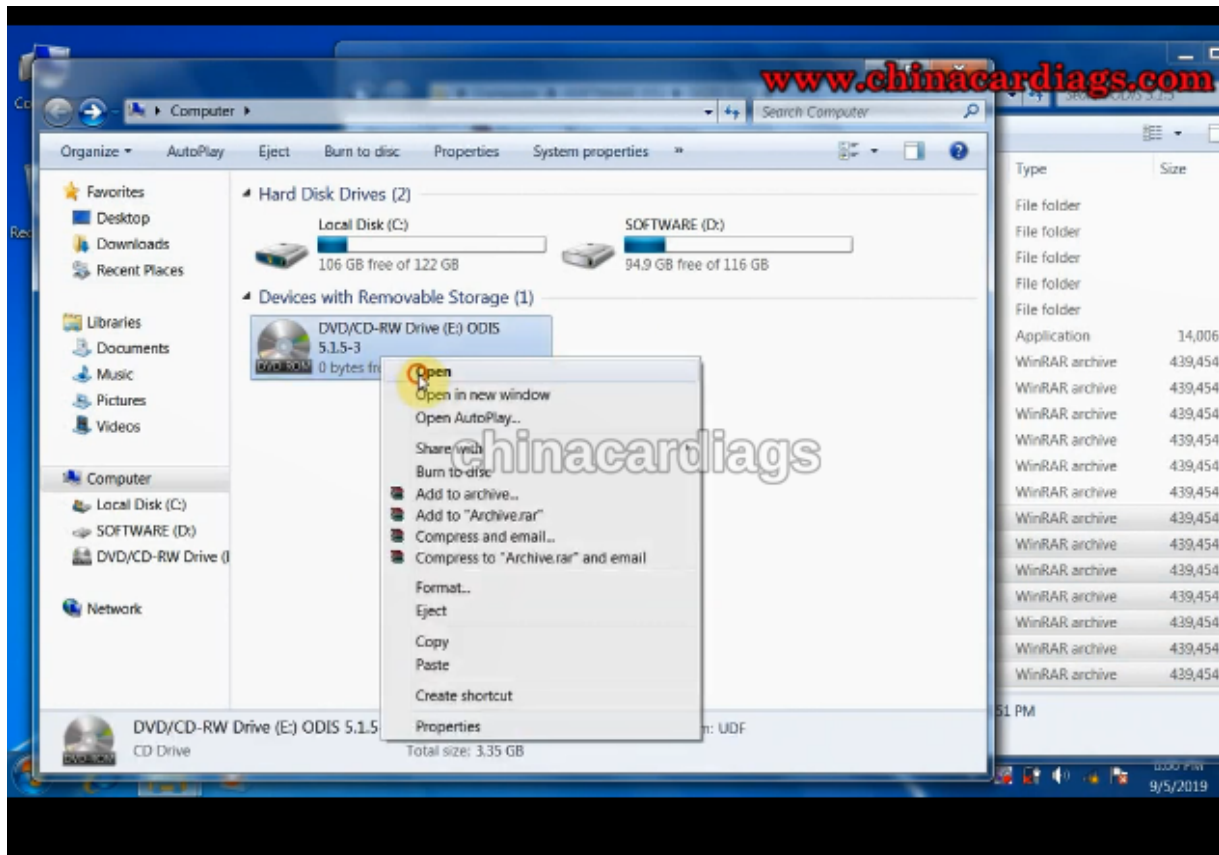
www.chinacardiags.com

Computer ▸

Search Computer

Organize ▾ AutoPlay Eject Burn to disc Properties System properties »

Favorites
Desktop
Downloads
Recent Places

Libraries
Documents
Music
Pictures
Videos

Computer
Local Disk (C:)
SOFTWARE (D:)
DVD/CD-RW Drive (

Network

Hard Disk Drives (2)

Local Disk (C:)
106 GB free of 122 GB

SOFTWARE (D:)
94.9 GB free of 116 GB

Devices with Removable Storage (1)

DVD/CD-RW Drive (E:) ODIS 5.1.5-3
0 bytes fr

DVD-ROM

Open
Open in new window
Open AutoPlay...
Share with
Burn to disc
Add to archive...
Add to "Archive.rar"
Compress and email...
Compress to "Archive.rar" and email
Format...
Eject
Copy
Paste
Create shortcut
Properties

chinacardiags

DVD/CD-RW Drive (E:) ODIS 5.1.5
CD Drive
Total size: 3.35 GB
: UDF

Search ODIS 5.1.5

| Type | Size |
|---|---|
| File folder | |
| File folder | |
| File folder | |
| File folder | |
| File folder | |
| Application | 14,006 |
| WinRAR archive | 439,454 |
| WinRAR archive | 439,454 |
| WinRAR archive | 439,454 |
| WinRAR archive | 439,454 |
| WinRAR archive | 439,454 |
| WinRAR archive | 439,454 |
| WinRAR archive | 439,454 |
| WinRAR archive | 439,454 |
| WinRAR archive | 439,454 |
| WinRAR archive | 439,454 |
| WinRAR archive | 439,454 |
| WinRAR archive | 439,454 |
| WinRAR archive | 439,454 |

51 PM

9/5/2019